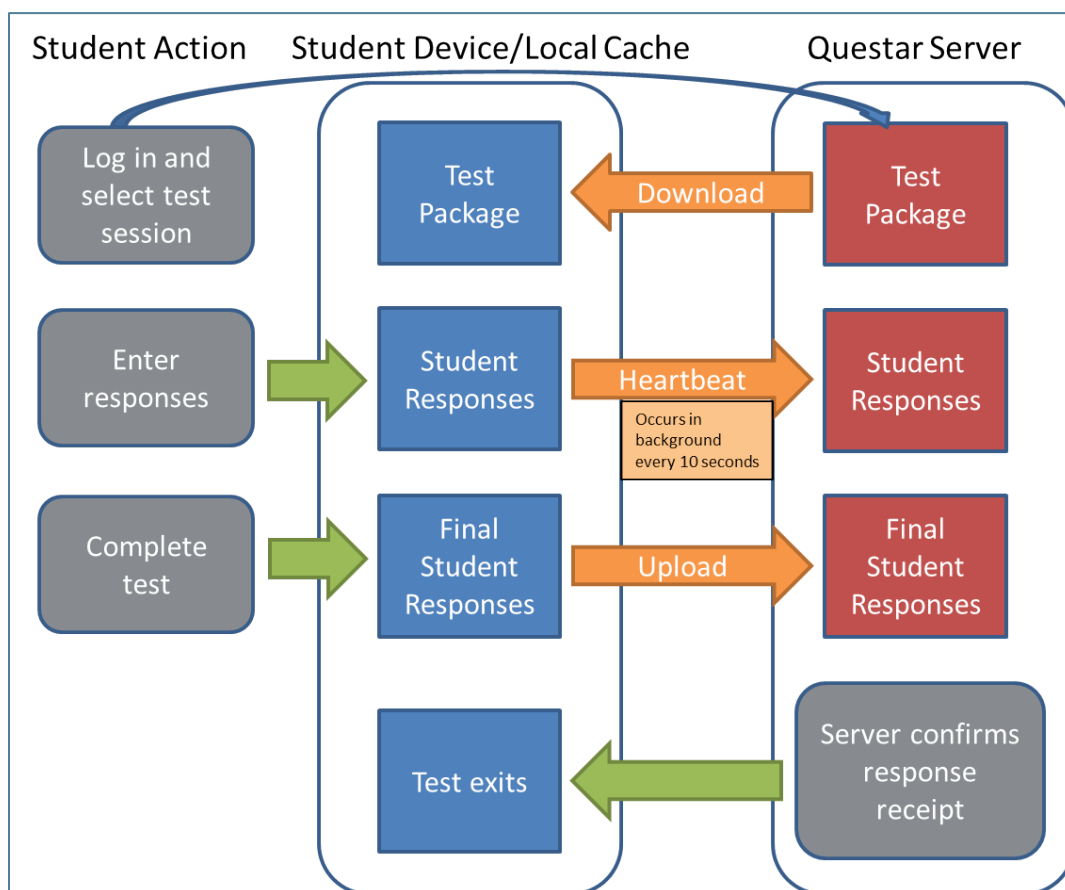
Student Action

Student Device/Local Cache

Questar Server

Log in and select test session

Test Package

Download

Test Package

Enter responses

Student Responses

Heartbeat

Occurs in background every 10 seconds

Student Responses

Complete test

Final Student Responses

Upload

Final Student Responses

Test exits

Server confirms response receipt